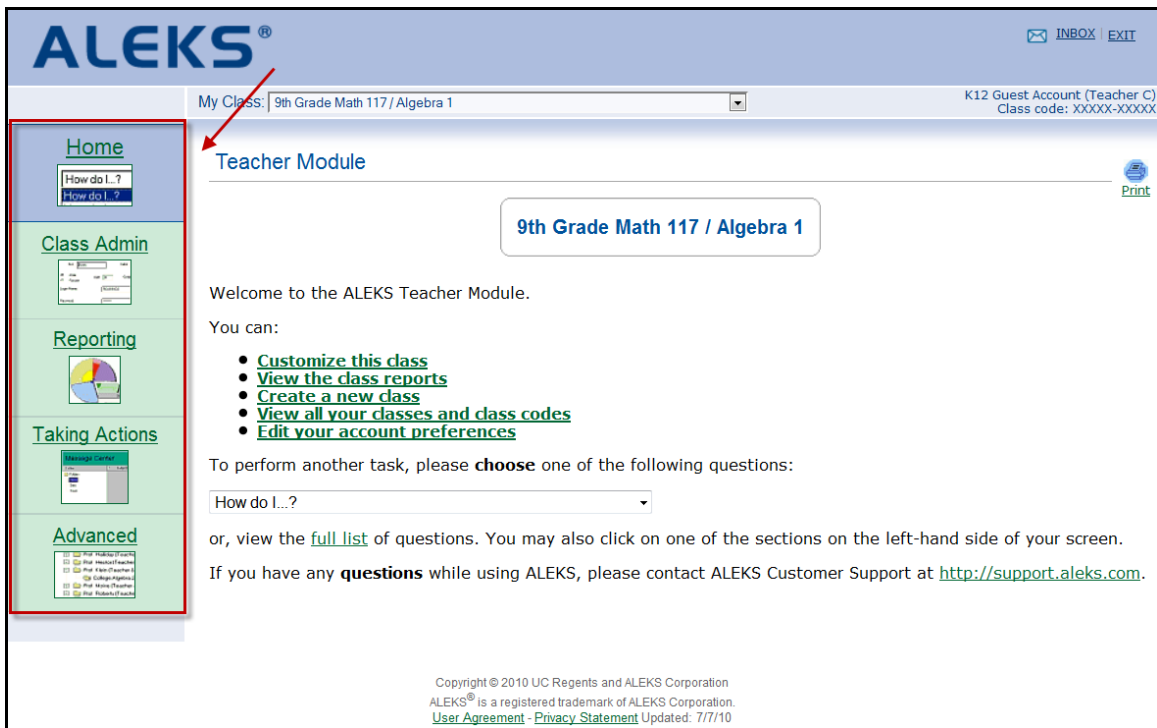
ALEKS®

INBOX | EXIT

My Class: 9th Grade Math 117 / Algebra 1

K12 Guest Account (Teacher C)
Class code: XXXXX-XXXXX

Home
How do I...?
How do I...?

Class Admin

Reporting

Taking Actions
Message Center

Advanced

Teacher Module

Print

9th Grade Math 117 / Algebra 1

Welcome to the ALEKS Teacher Module.

You can:

- Customize this class
- View the class reports
- Create a new class
- View all your classes and class codes
- Edit your account preferences

To perform another task, please **choose** one of the following questions:

How do I...?

or, view the full list of questions. You may also click on one of the sections on the left-hand side of your screen.

If you have any **questions** while using ALEKS, please contact ALEKS Customer Support at http://support.aleks.com.

Copyright © 2010 UC Regents and ALEKS Corporation
ALEKS® is a registered trademark of ALEKS Corporation.
User Agreement - Privacy Statement Updated: 7/7/10